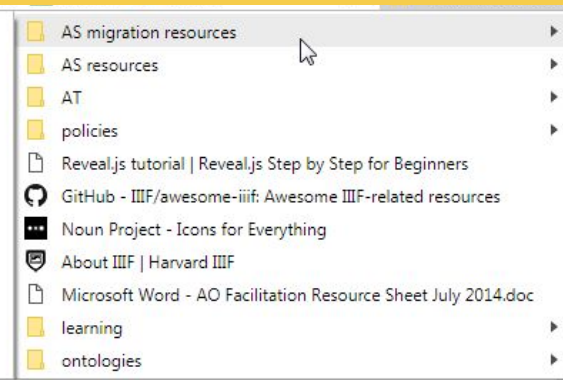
AS migration resources
AS resources
AT
policies
Reveal.js tutorial | Reveal.js Step by Step for Beginners
GitHub - IIIF/awesome-iiif: Awesome IIIF-related resources
Noun Project - Icons for Everything
About IIIF | Harvard IIIF
Microsoft Word - AO Facilitation Resource Sheet July 2014.doc
learning
ontologies